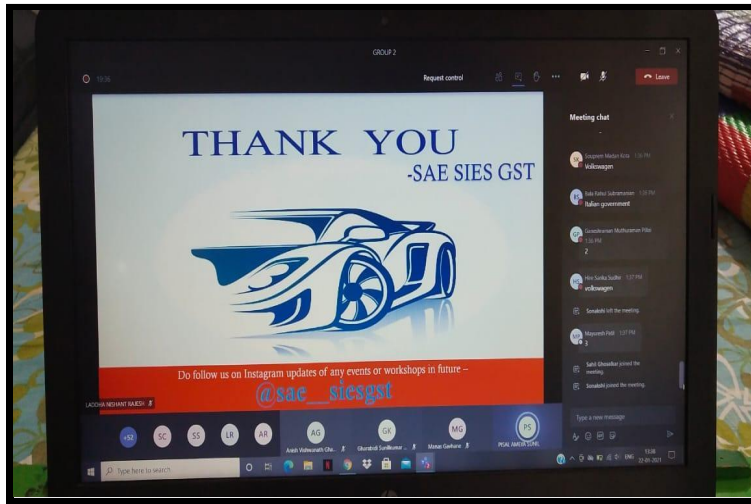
GROUP 2

19:36

Request control

Leave

THANK YOU
-SAE SIES GST

Do follow us on Instagram updates of any events or workshops in future –
@sae_siesgst

LADDHA NISHANT RAJESH

Meeting chat

Gourpreet Madan Kour 1:36 PM
Volkswagen

Iyla Rahul Subramanian 1:36 PM
Italian government

Gowrishankar Muthuraman Pillai 1:36 PM
2

Hire Sunita Sudhir 1:37 PM
volkswagen

Sonakshi left the meeting.

Mayuresh Patil 1:37 PM
3

Sahil Ghosalkar joined the meeting.

Sonakshi joined the meeting.

Type a new message

+52 SC SS LR AR

AG Anish Vishwanath Gha...

GK Gkarshdi Sunilkumar ...

MG Manan Gaekane

PS PISAL AMEYA SUNIL

Type here to search

ENG 13:38 22-01-2021